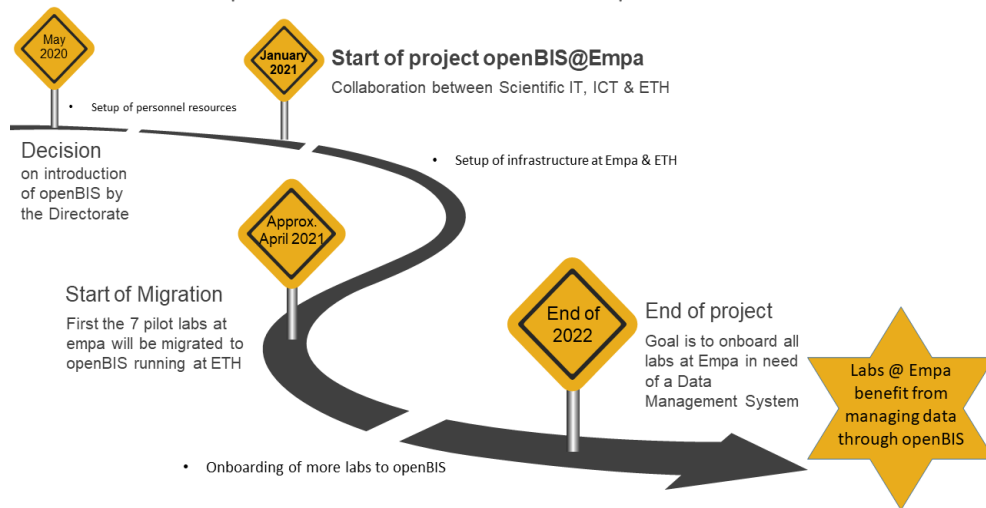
May 2020

• Setup of personnel resources

Decision
on introduction of openBIS by the Directorate

January 2021

Start of project openBIS@Empa
Collaboration between Scientific IT, ICT & ETH

• Setup of infrastructure at Empa & ETH

Approx. April 2021

Start of Migration
First the 7 pilot labs at empa will be migrated to openBIS running at ETH

End of 2022

End of project
Goal is to onboard all labs at Empa in need of a Data Management System

Labs @ Empa benefit from managing data through openBIS

• Onboarding of more labs to openBIS